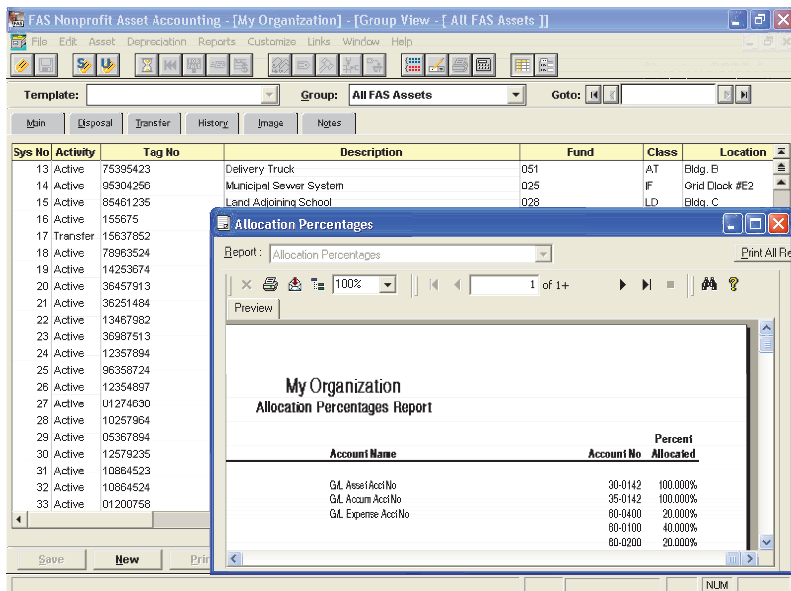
FAS Nonprofit Asset Accounting - [My Organization] - [Group View - [ All FAS Assets ]]

File Edit Asset Depreciation Reports Customize Links Window Help

Template: Group: All FAS Assets Goto:

Main Disposal Transfer History Image Notes

| Sys No | Activity | Tag No | Description | Fund | Class | Location |
|---|---|---|---|---|---|---|
| 13 | Active | 75395423 | Delivery Truck | 051 | AT | Bldg. B |
| 14 | Active | 95304256 | Municipal Sewer System | 025 | IF | Grid Block #E2 |
| 15 | Active | 85461235 | Land Adjoining School | 028 | LD | Bldg. C |
| 16 | Active | 155675 | | | | |
| 17 | Transfer | 15637852 | | | | |
| 18 | Active | 78963524 | | | | |
| 19 | Active | 14253674 | | | | |
| 20 | Active | 36457913 | | | | |
| 21 | Active | 36251484 | | | | |
| 22 | Active | 13467982 | | | | |
| 23 | Active | 36987513 | | | | |
| 24 | Active | 12357894 | | | | |
| 25 | Active | 96358724 | | | | |
| 26 | Active | 12354897 | | | | |
| 27 | Active | U1274630 | | | | |
| 28 | Active | 10257964 | | | | |
| 29 | Active | 05367894 | | | | |
| 30 | Active | 12579235 | | | | |
| 31 | Active | 10864523 | | | | |
| 32 | Active | 10864524 | | | | |
| 33 | Active | 01200758 | | | | |

Save New Prin

NUM

Allocation Percentages

Report : Allocation Percentages

Print All Re

100% 1 of 1+

Preview

My Organization
Allocation Percentages Report

| Account Name | Account No | Percent Allocated |
|---|---|---|
| G/L Asset Acct No | 30-0142 | 100.000% |
| G/L Accum Acct No | 35-0142 | 100.000% |
| G/L Expense Acct No | 80-0400 | 20.000% |
| | 80-0100 | 40.000% |
| | 80-0200 | 20.000% |